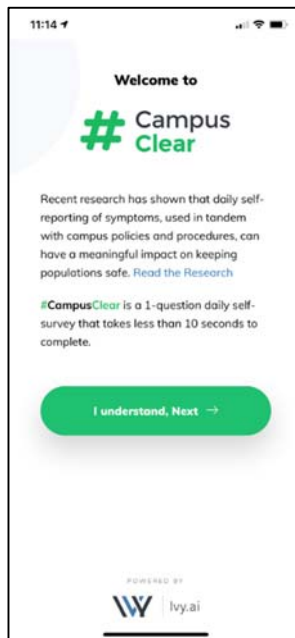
11:14

Welcome to

# Campus Clear

Recent research has shown that daily self-reporting of symptoms, used in tandem with campus policies and procedures, can have a meaningful impact on keeping populations safe. Read the Research

#CampusClear is a 1-question daily self-survey that takes less than 10 seconds to complete.

I understand, Next →

POWERED BY

Ivy.ai